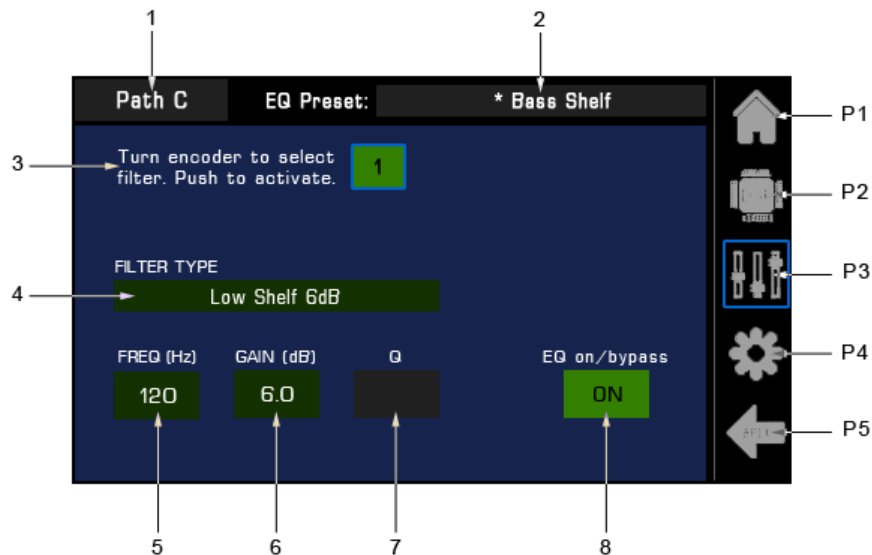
1

2

Path C

EQ Preset:

* Bass Shelf

P1

3

Turn encoder to select filter. Push to activate.

1

P2

FILTER TYPE

P3

4

Low Shelf 6dB

FREQ (Hz)

GAIN (dB)

Q

EQ on/bypass

P4

120

6.0

ON

P5

5

6

7

8